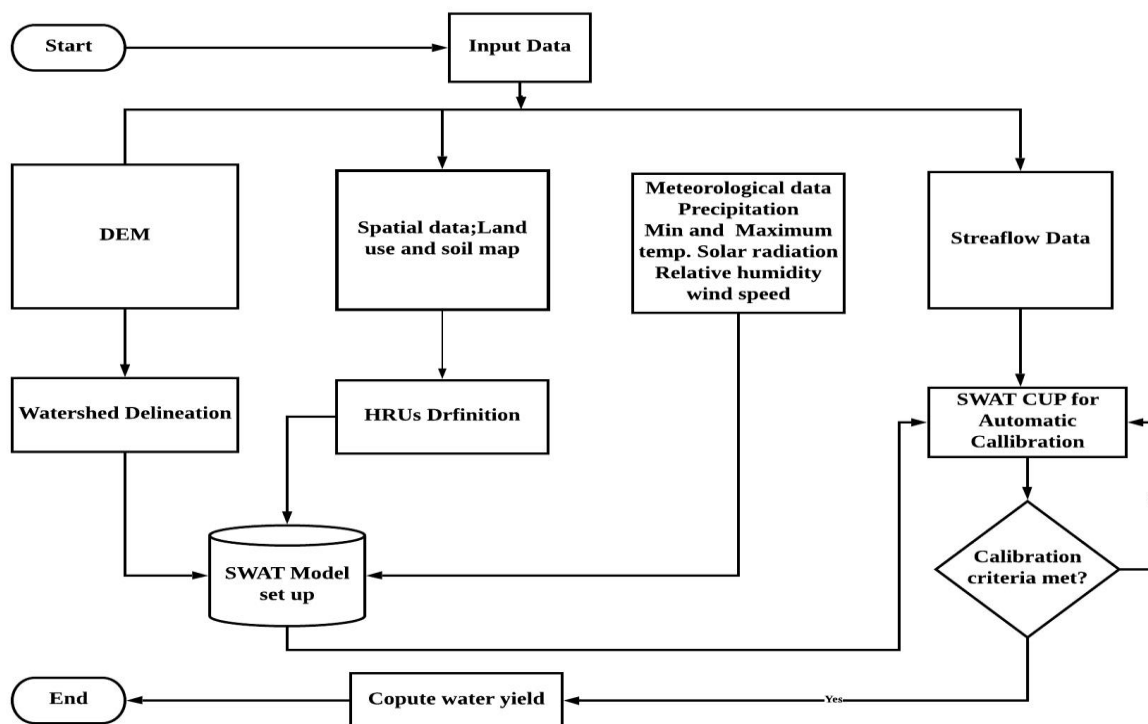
Start

Input Data

DEM

Spatial data;Land use and soil map

Meteorological data
Precipitation
Min and Maximum temp. Solar radiation
Relative humidity
wind speed

Streaflow Data

Watershed Delineation

HRUs Drfinition

SWAT CUP for Automatic Callibration

Calibration criteria met?

SWAT Model set up

End

Copute water yield

Yes